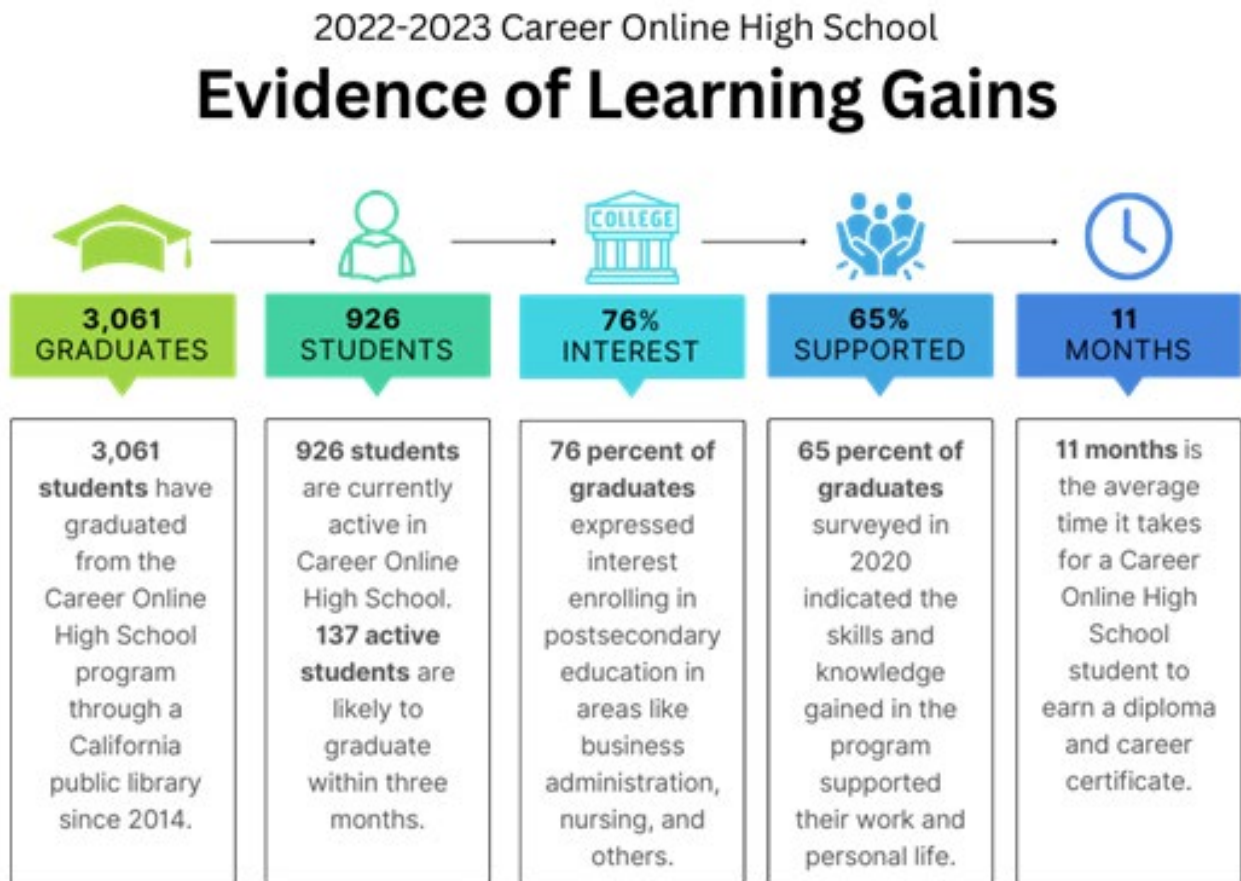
2022-2023 Career Online High School

Evidence of Learning Gains

COLLEGE

3,061
GRADUATES

3,061 students have graduated from the Career Online High School program through a California public library since 2014.

926
STUDENTS

926 students are currently active in Career Online High School. 137 active students are likely to graduate within three months.

76%
INTEREST

76 percent of graduates expressed interest enrolling in postsecondary education in areas like business administration, nursing, and others.

65%
SUPPORTED

65 percent of graduates surveyed in 2020 indicated the skills and knowledge gained in the program supported their work and personal life.

11
MONTHS

11 months is the average time it takes for a Career Online High School student to earn a diploma and career certificate.